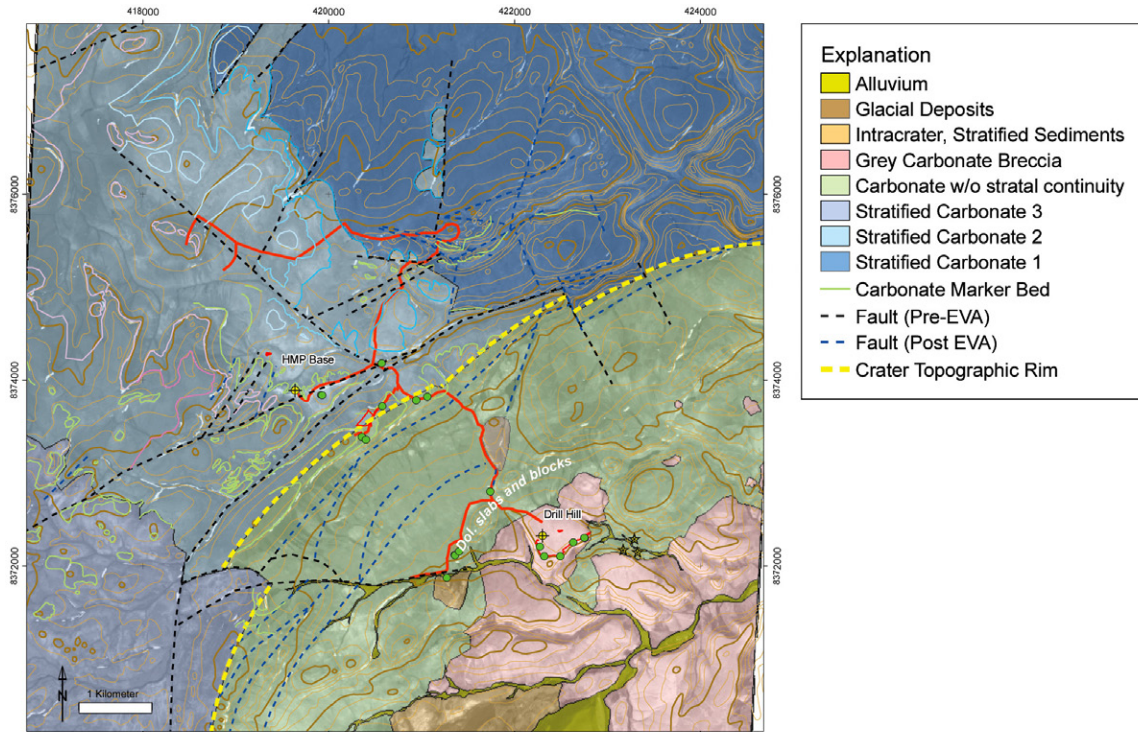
418000
420000
422000
424000

8376000
8374000
8372000

8376000
8374000
8372000

HMP Base
Dol. slabs and blocks
Drill Hill

N
1 Kilometer

Explanation
Alluvium
Glacial Deposits
Intracrater, Stratified Sediments
Grey Carbonate Breccia
Carbonate w/o stratal continuity
Stratified Carbonate 3
Stratified Carbonate 2
Stratified Carbonate 1
Carbonate Marker Bed
Fault (Pre-EVA)
Fault (Post EVA)
Crater Topographic Rim